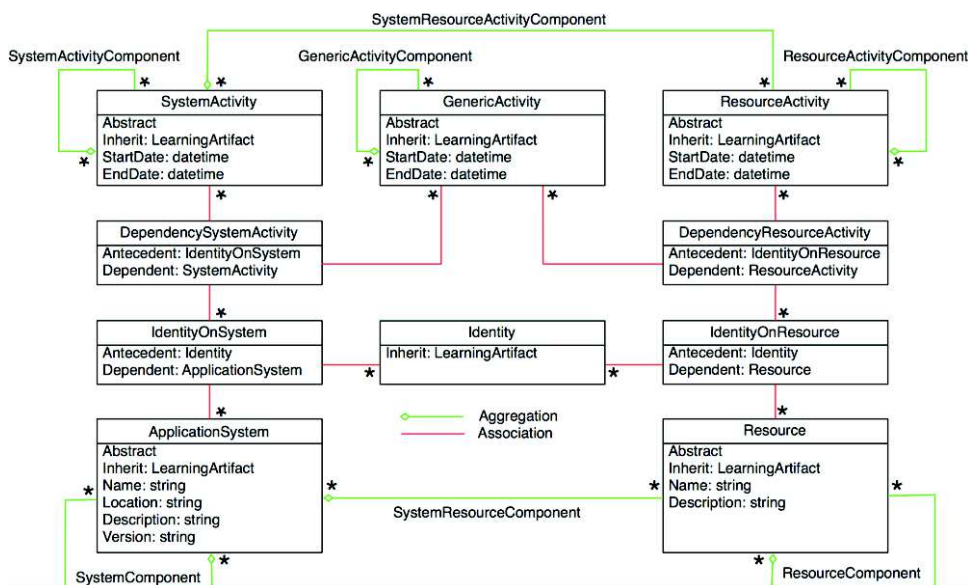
SystemResourceActivityComponent

SystemActivityComponent

GenericActivityComponent

ResourceActivityComponent

*

*

*

*

*

| SystemActivity |
|---|
| Abstract<br>Inherit: LearningArtifact<br>StartDate: datetime<br>EndDate: datetime |

| GenericActivity |
|---|
| Abstract<br>Inherit: LearningArtifact<br>StartDate: datetime<br>EndDate: datetime |

| ResourceActivity |
|---|
| Abstract<br>Inherit: LearningArtifact<br>StartDate: datetime<br>EndDate: datetime |

*

*

*

*

*

*

*

| DependencySystemActivity |
|---|
| Antecedent: IdentityOnSystem<br>Dependent: SystemActivity |

| DependencyResourceActivity |
|---|
| Antecedent: IdentityOnResource<br>Dependent: ResourceActivity |

*

*

| IdentityOnSystem |
|---|
| Antecedent: Identity<br>Dependent: ApplicationSystem |

| Identity |
|---|
| Inherit: LearningArtifact |

| IdentityOnResource |
|---|
| Antecedent: Identity<br>Dependent: Resource |

*

*

*

*

Aggregation
Association

| ApplicationSystem |
|---|
| Abstract<br>Inherit: LearningArtifact<br>Name: string<br>Location: string<br>Description: string<br>Version: string |

| Resource |
|---|
| Abstract<br>Inherit: LearningArtifact<br>Name: string<br>Description: string |

*

*

*

*

SystemResourceComponent

*

*

SystemComponent

ResourceComponent